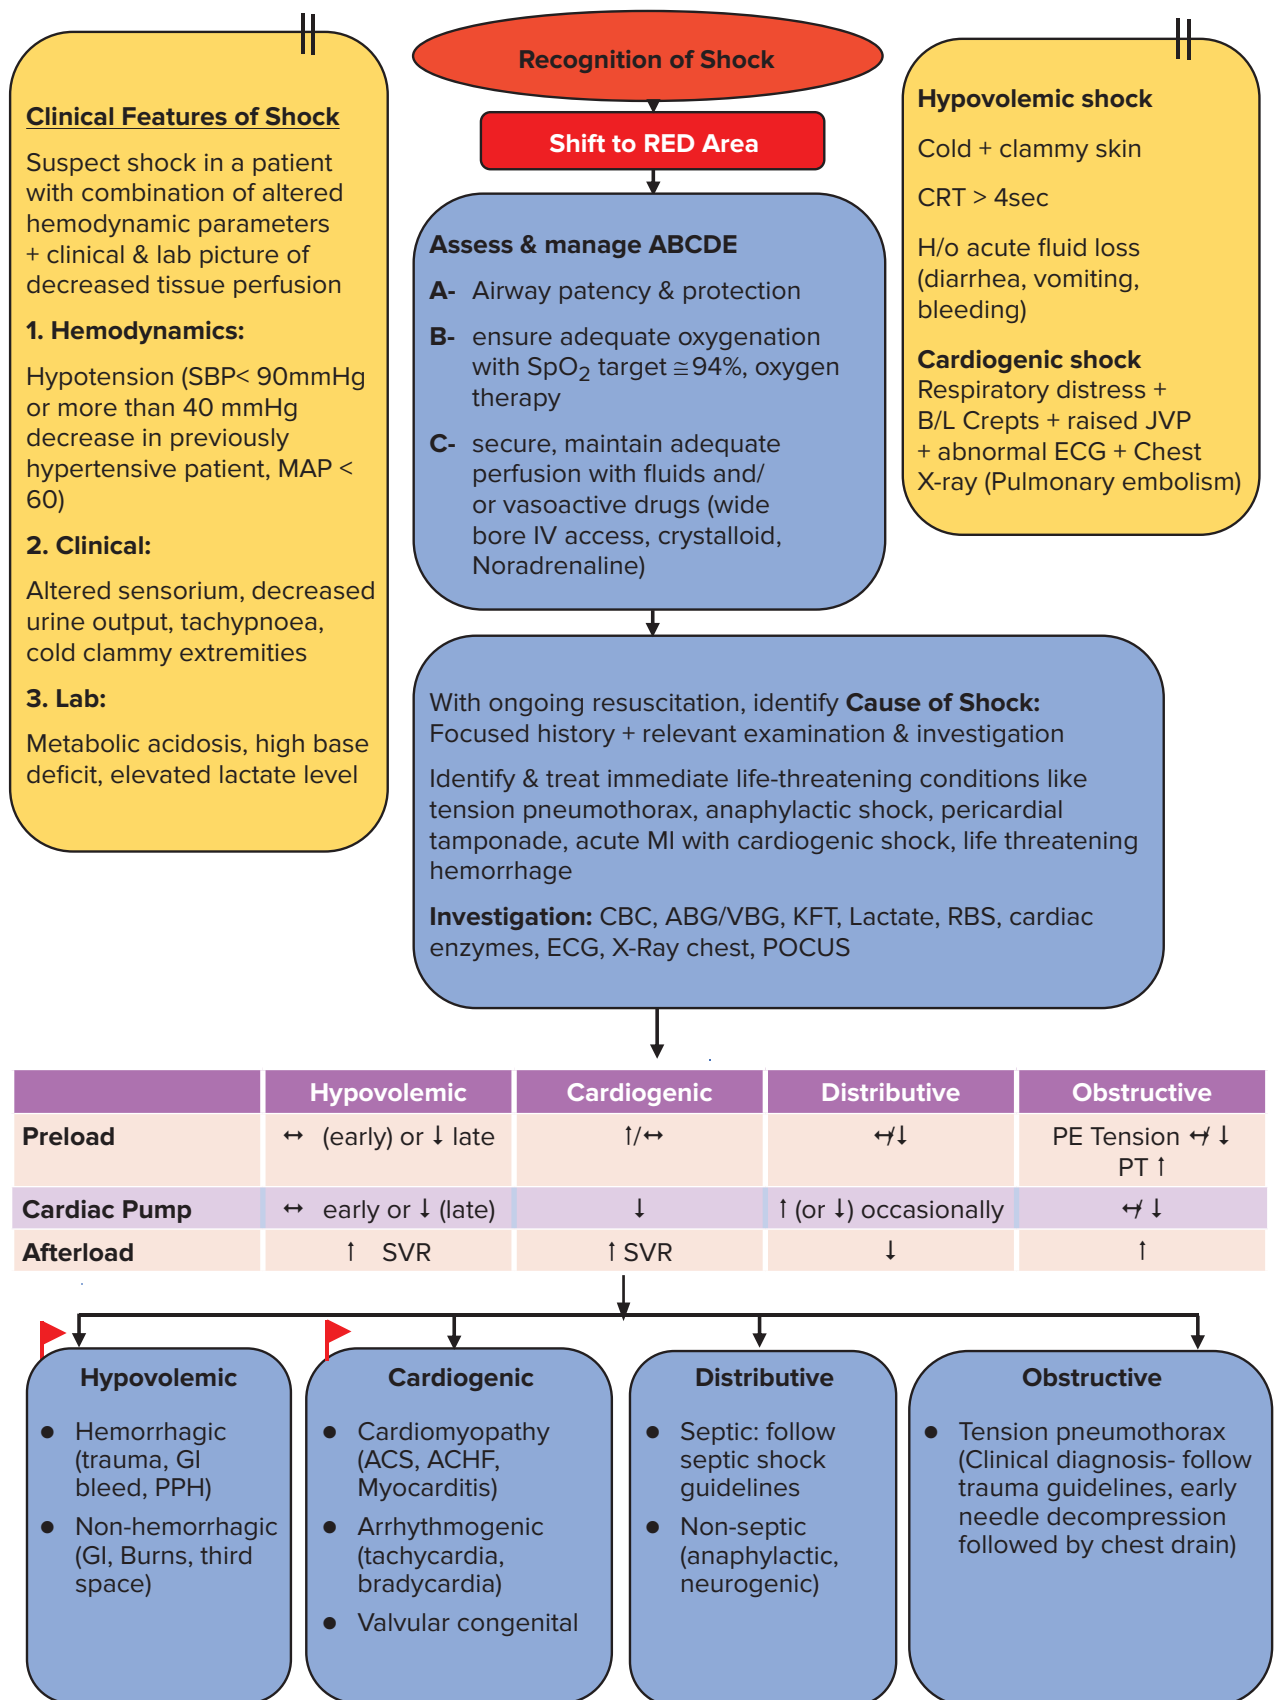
Recognition of Shock

Shift to RED Area

Clinical Features of Shock

Suspect shock in a patient with combination of altered hemodynamic parameters + clinical & lab picture of decreased tissue perfusion

1. Hemodynamics:

Hypotension (SBP< 90mmHg or more than 40 mmHg decrease in previously hypertensive patient, MAP < 60)

2. Clinical:

Altered sensorium, decreased urine output, tachypnoea, cold clammy extremities

3. Lab:

Metabolic acidosis, high base deficit, elevated lactate level

Assess & manage ABCDE

A- Airway patency & protection

B- ensure adequate oxygenation with SpO$_2$ target ≅94%, oxygen therapy

C- secure, maintain adequate perfusion with fluids and/ or vasoactive drugs (wide bore IV access, crystalloid, Noradrenaline)

Hypovolemic shock

Cold + clammy skin

CRT > 4sec

H/o acute fluid loss (diarrhea, vomiting, bleeding)

Cardiogenic shock

Respiratory distress + B/L Crepts + raised JVP + abnormal ECG + Chest X-ray (Pulmonary embolism)

With ongoing resuscitation, identify Cause of Shock: Focused history + relevant examination & investigation

Identify & treat immediate life-threatening conditions like tension pneumothorax, anaphylactic shock, pericardial tamponade, acute MI with cardiogenic shock, life threatening hemorrhage

Investigation: CBC, ABG/VBG, KFT, Lactate, RBS, cardiac enzymes, ECG, X-Ray chest, POCUS

| | Hypovolemic | Cardiogenic | Distributive | Obstructive |
|---|---|---|---|---|
| Preload | ↔ (early) or ↓ late | ↑/↔ | ↔/↓ | PE Tension ↔/↓ PT ↑ |
| Cardiac Pump | ↔ early or ↓ (late) | ↓ | ↑ (or ↓) occasionally | ↔/↓ |
| Afterload | ↑ SVR | ↑ SVR | ↓ | ↑ |

Hypovolemic
- Hemorrhagic (trauma, GI bleed, PPH)
- Non-hemorrhagic (GI, Burns, third space)

Cardiogenic
- Cardiomyopathy (ACS, ACHF, Myocarditis)
- Arrhythmogenic (tachycardia, bradycardia)
- Valvular congenital

Distributive
- Septic: follow septic shock guidelines
- Non-septic (anaphylactic, neurogenic)

Obstructive
- Tension pneumothorax (Clinical diagnosis- follow trauma guidelines, early needle decompression followed by chest drain)